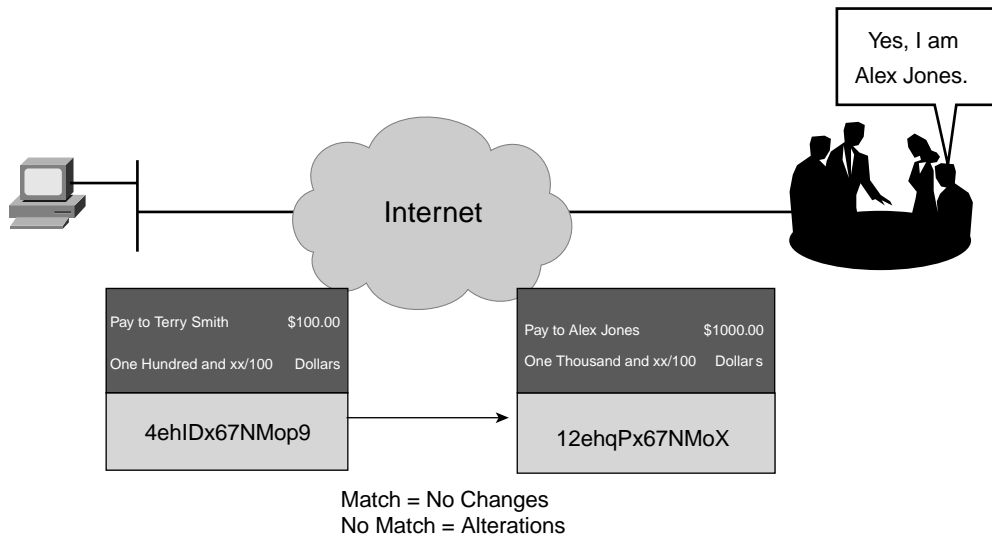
Yes, I am Alex Jones.

Internet

Pay to Terry Smith $100.00

One Hundred and xx/100 Dollars

4ehIDx67NMop9

Pay to Alex Jones $1000.00

One Thousand and xx/100 Dollar s

12ehqPx67NMoX

Match = No Changes
No Match = Alterations